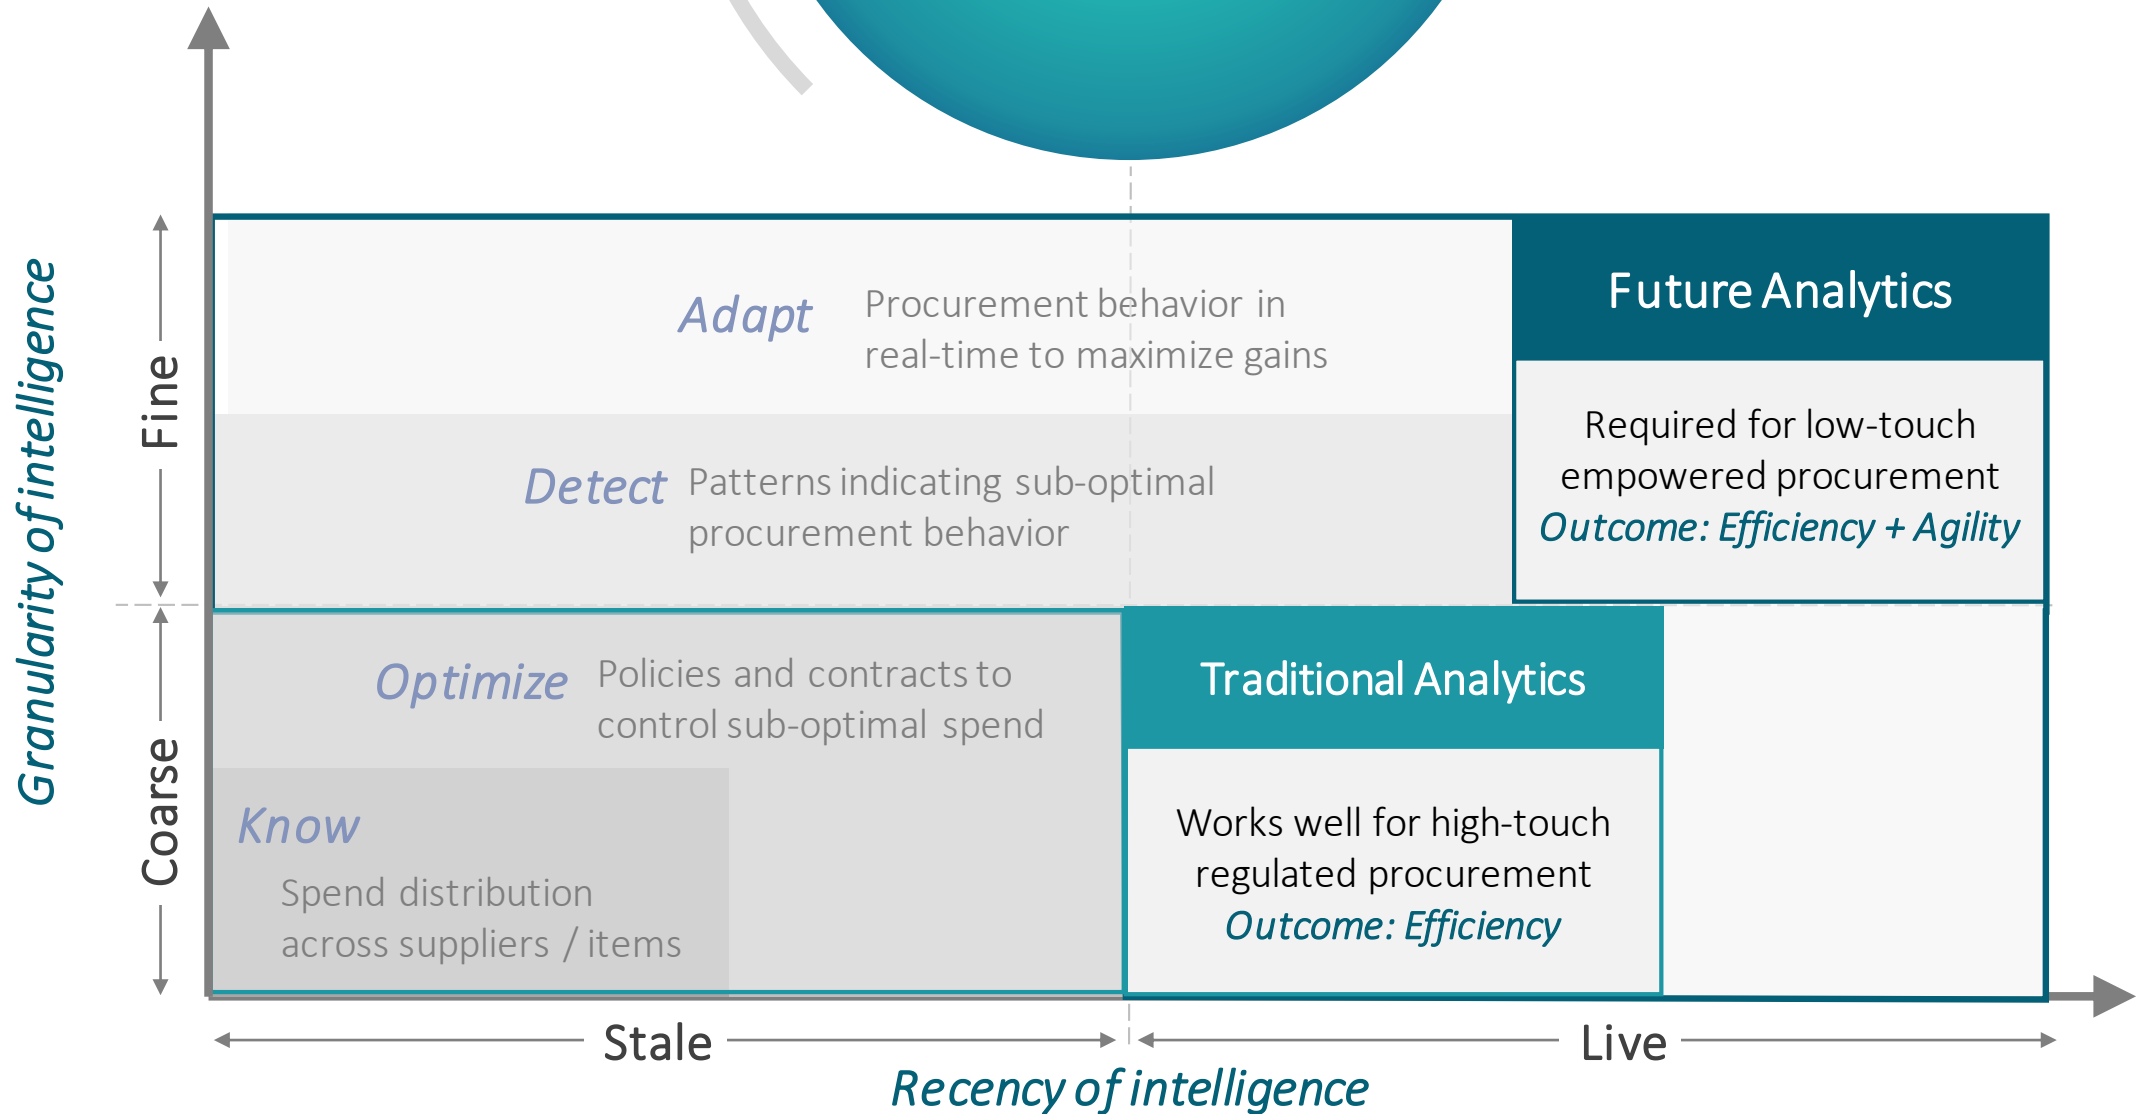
Granularity of intelligence

Fine

Coarse

Adapt Procurement behavior in real-time to maximize gains

Detect Patterns indicating sub-optimal procurement behavior

Optimize Policies and contracts to control sub-optimal spend

Know

Spend distribution across suppliers / items

Future Analytics

Required for low-touch empowered procurement

Outcome: Efficiency + Agility

Traditional Analytics

Works well for high-touch regulated procurement

Outcome: Efficiency

Stale

Live

Recency of intelligence